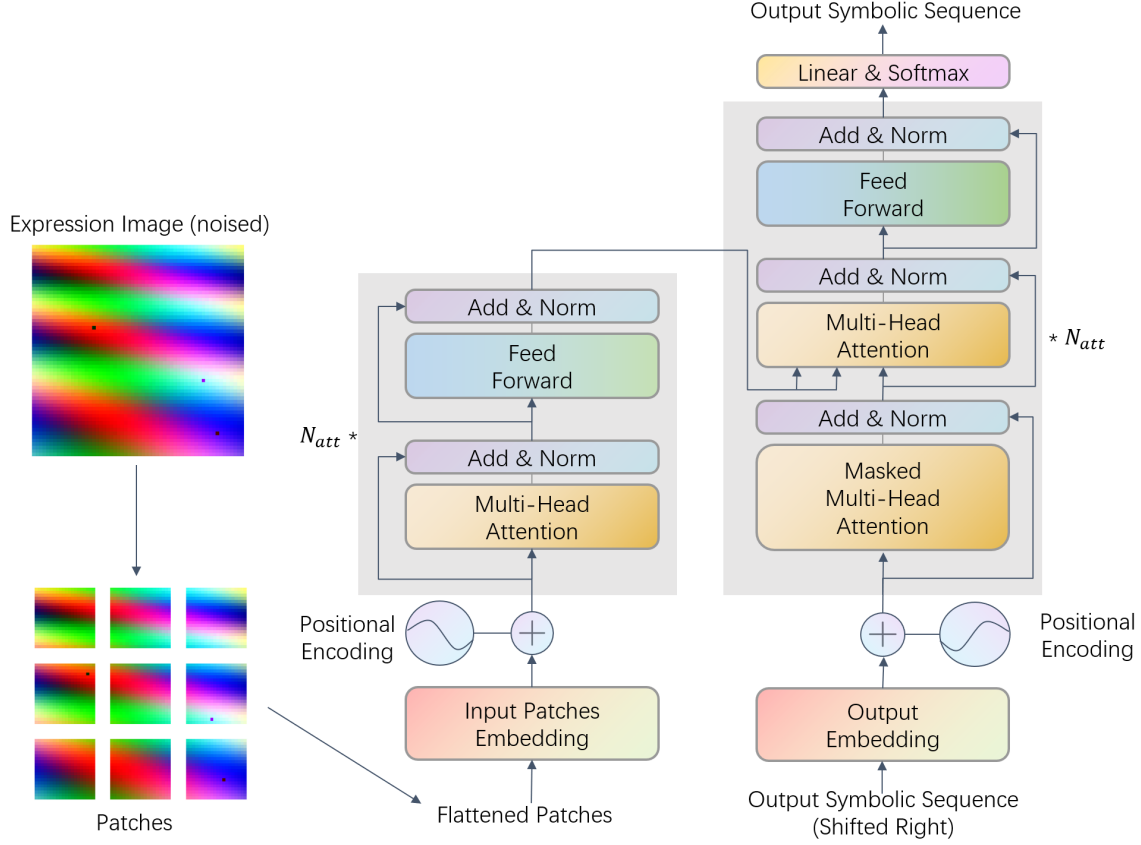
Output Symbolic Sequence

Linear & Softmax

Add & Norm

Feed Forward

Add & Norm

Multi-Head Attention

$* \ N_{att}$

Add & Norm

Masked Multi-Head Attention

Expression Image (noised)

Add & Norm

Feed Forward

$N_{att} \ *$

Add & Norm

Multi-Head Attention

Positional Encoding

Positional Encoding

Input Patches Embedding

Output Embedding

Patches

Flattened Patches

Output Symbolic Sequence (Shifted Right)